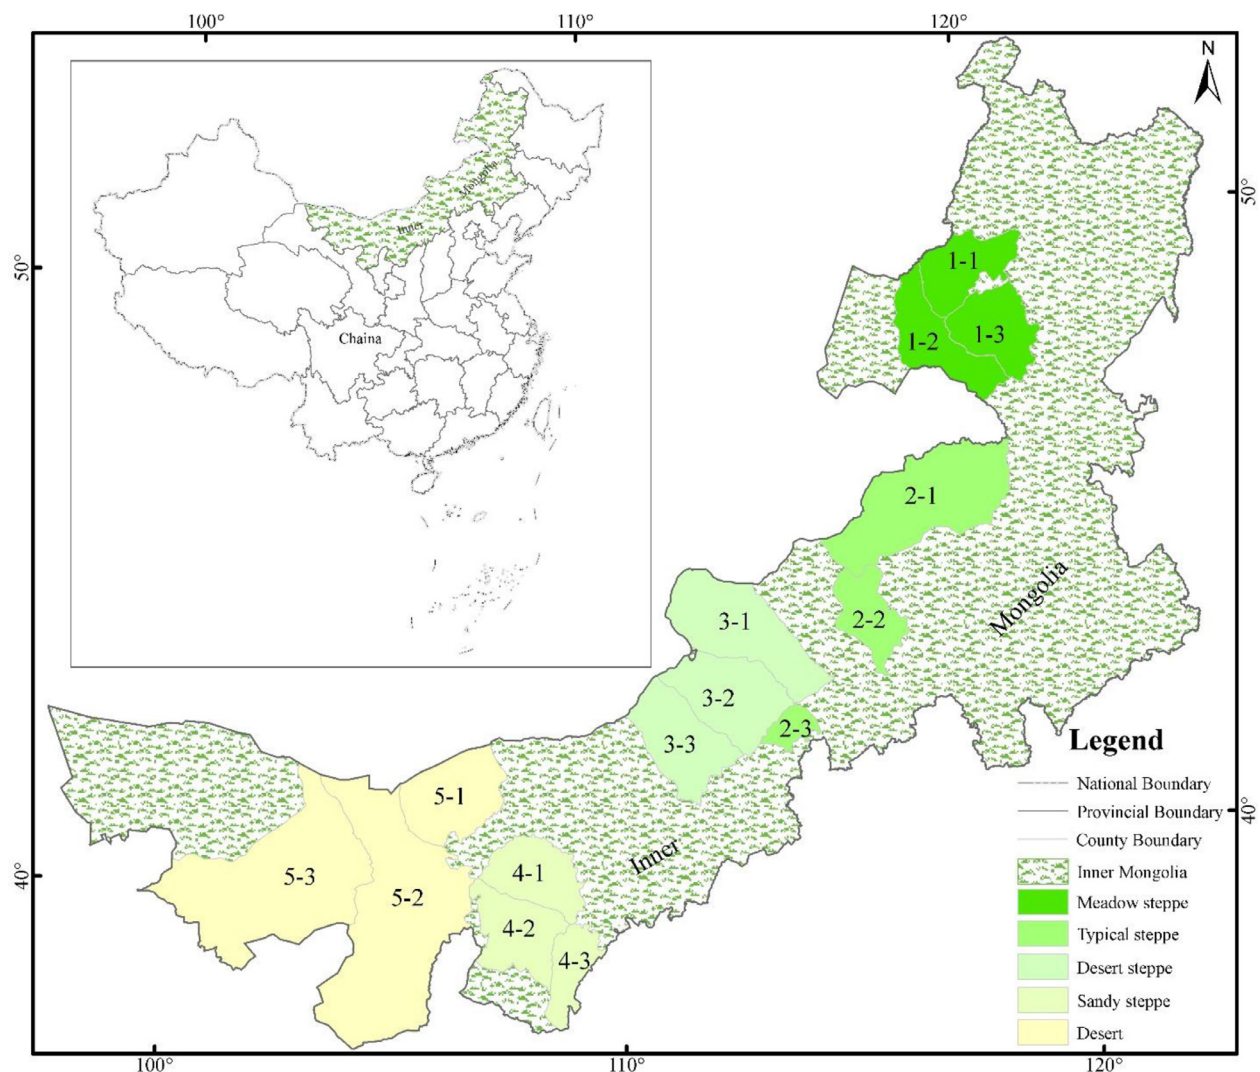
100°
110°
120°

N

50°
50°

Inner Mongolia
Chaina

1-1
1-2
1-3
2-1
2-2
2-3
3-1
3-2
3-3
4-1
4-2
4-3
5-1
5-2
5-3

Mongolia
Inner

Legend
National Boundary
Provincial Boundary
County Boundary
Inner Mongolia
Meadow steppe
Typical steppe
Desert steppe
Sandy steppe
Desert

40°
40°

100°
110°
120°